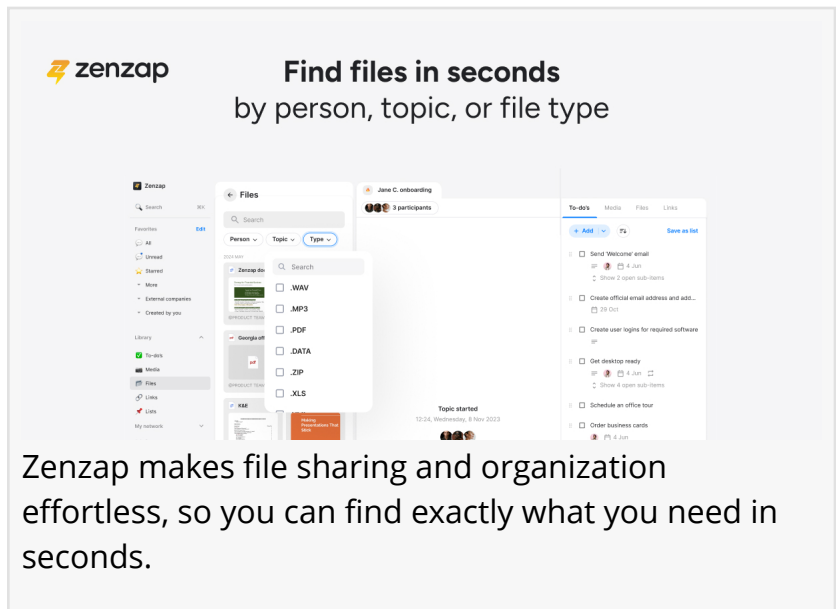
zenzap

Find files in seconds
by person, topic, or file type

Zenzap
Search ⌘K
Favorites Edit
All
Unread
Starred
More
External companies
Created by you
Library
To-do's
Media
Files
Links
Lists
My network

Files
Search
Person
Topic
Type
2023 MAY
Zenzap do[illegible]
Georgia off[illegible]
K&E

Search
.WAV
.MP3
.PDF
.DATA
.ZIP
.XLS

Jane C. onboarding
3 participants

Topic started
12:24, Wednesday, 8 Nov 2023

To-do's Media Files Links
+ Add
Save as list
Send 'Welcome' email
4 Jun
Show 2 open sub-items
Create official email address and add...
28 Oct
Create user logins for required software
Get desktop ready
4 Jun
Show 4 open sub-items
Schedule an office tour
Order business cards
4 Jun

Zenzap makes file sharing and organization effortless, so you can find exactly what you need in seconds.